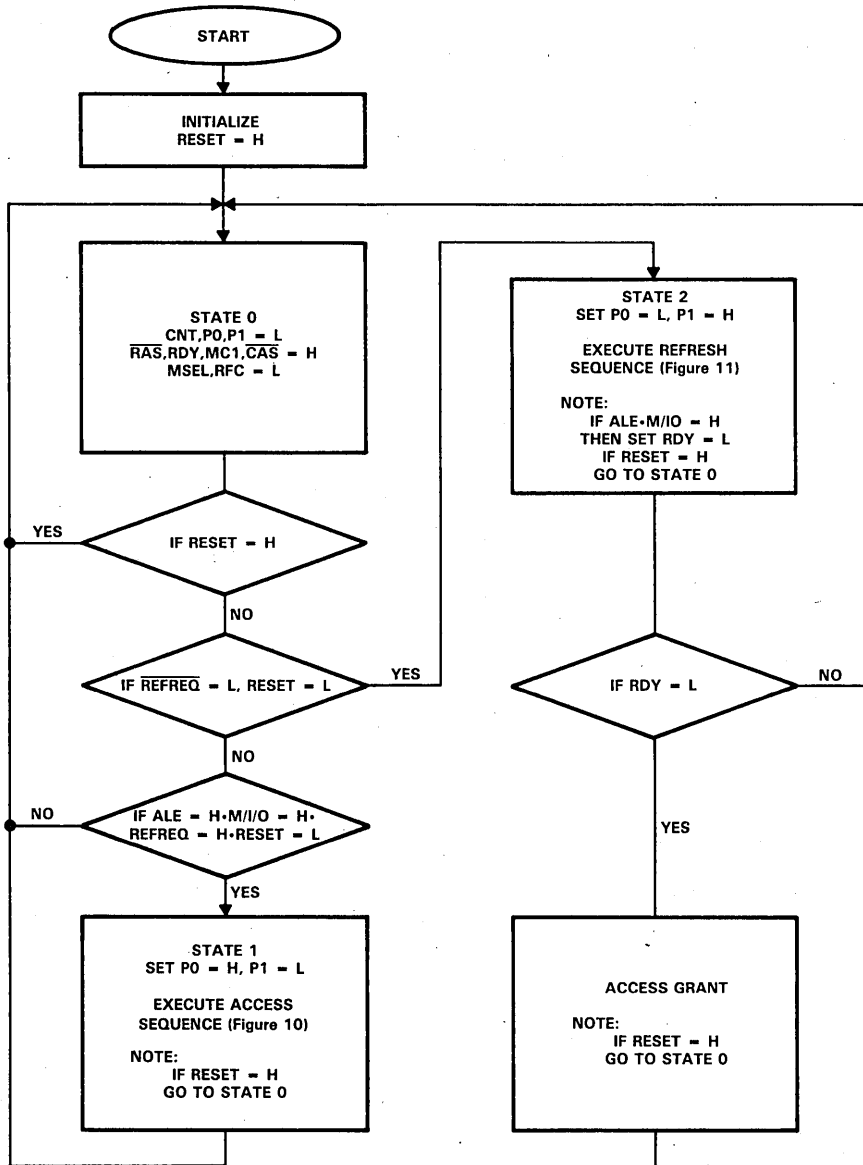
START

INITIALIZE
RESET = H

STATE 0
CNT,P0,P1 = L
$\overline{RAS}$,RDY,MC1,$\overline{CAS}$ = H
MSEL,RFC = L

YES

IF RESET = H

NO

IF $\overline{REFREQ}$ = L, RESET = L

YES

NO

NO

IF ALE = H•M/I/O = H•
REFREQ = H•RESET = L

YES

STATE 1
SET P0 = H, P1 = L

EXECUTE ACCESS
SEQUENCE (Figure 10)

NOTE:
IF RESET = H
GO TO STATE 0

STATE 2
SET P0 = L, P1 = H

EXECUTE REFRESH
SEQUENCE (Figure 11)

NOTE:
IF ALE•M/IO = H
THEN SET RDY = L
IF RESET = H
GO TO STATE 0

IF RDY = L

NO

YES

ACCESS GRANT

NOTE:
IF RESET = H
GO TO STATE 0